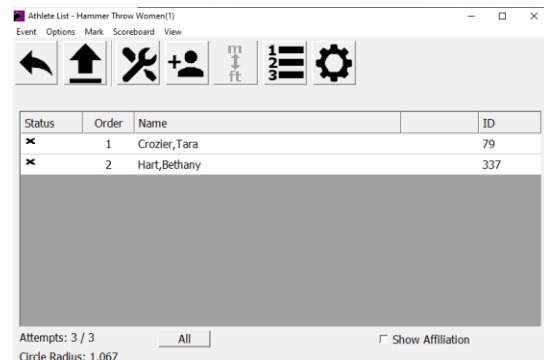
Athlete List - Hammer Throw Women(1)

Event Options Mark Scoreboard View

m
ft

1
2
3

| Status | Order | Name | | ID |
|---|---|---|---|---|
| ✕ | 1 | Crozier,Tara | | 79 |
| ✕ | 2 | Hart,Bethany | | 337 |

Attempts: 3 / 3

All

Show Affiliation

Circle Radius: 1.067